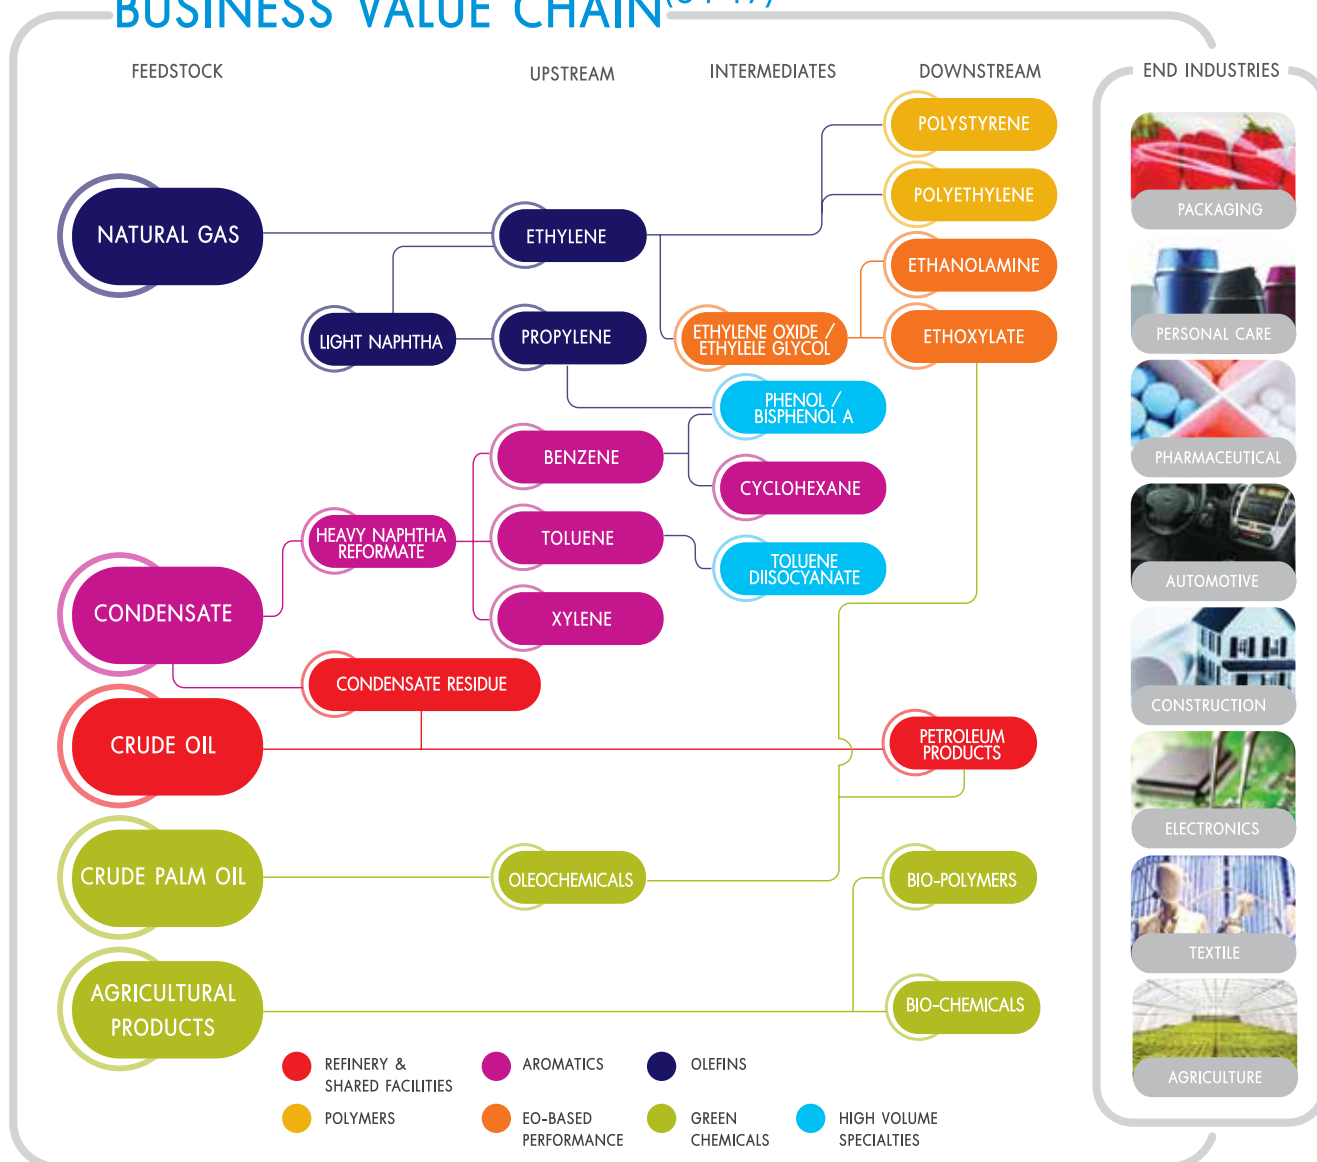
BUSINESS VALUE CHAIN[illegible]

FEEDSTOCK

UPSTREAM

INTERMEDIATES

DOWNSTREAM

END INDUSTRIES

NATURAL GAS

ETHYLENE

LIGHT NAPHTHA

PROPYLENE

POLYSTYRENE

POLYETHYLENE

ETHANOLAMINE

ETHYLENE OXIDE / ETHYLELE GLYCOL

ETHOXYLATE

PHENOL / BISPHENOL A

BENZENE

CYCLOHEXANE

HEAVY NAPHTHA REFORMATE

TOLUENE

TOLUENE DIISOCYANATE

CONDENSATE

XYLENE

CONDENSATE RESIDUE

CRUDE OIL

PETROLEUM PRODUCTS

CRUDE PALM OIL

OLEOCHEMICALS

BIO-POLYMERS

AGRICULTURAL PRODUCTS

BIO-CHEMICALS

PACKAGING

PERSONAL CARE

PHARMACEUTICAL

AUTOMOTIVE

CONSTRUCTION

ELECTRONICS

TEXTILE

AGRICULTURE

REFINERY & SHARED FACILITIES

AROMATICS

OLEFINS

POLYMERS

EO-BASED PERFORMANCE

GREEN CHEMICALS

HIGH VOLUME SPECIALTIES